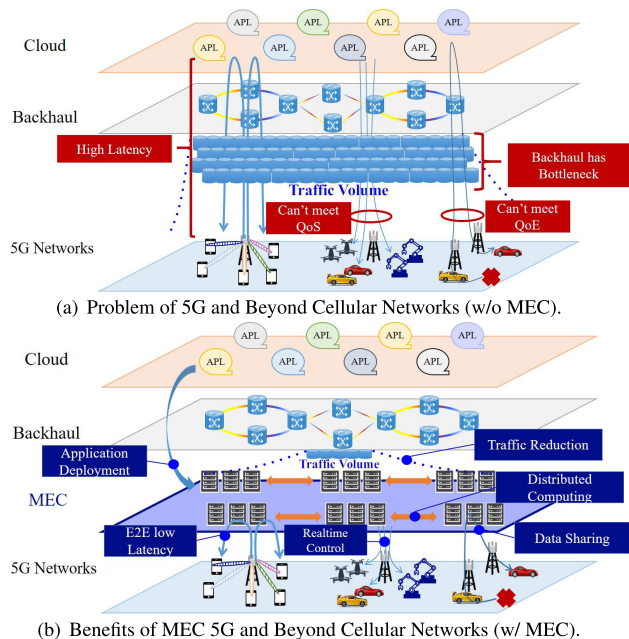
APL APL APL APL

Cloud

APL APL APL APL

Backhaul

High Latency

Backhaul has Bottleneck

Traffic Volume

Can't meet QoS

Can't meet QoE

5G Networks

(a) Problem of 5G and Beyond Cellular Networks (w/o MEC).

Cloud

APL APL APL APL

APL APL APL APL

Backhaul

Application Deployment

Traffic Reduction

Traffic Volume

MEC

Distributed Computing

E2E low Latency

Realtime Control

Data Sharing

5G Networks

(b) Benefits of MEC 5G and Beyond Cellular Networks (w/ MEC).